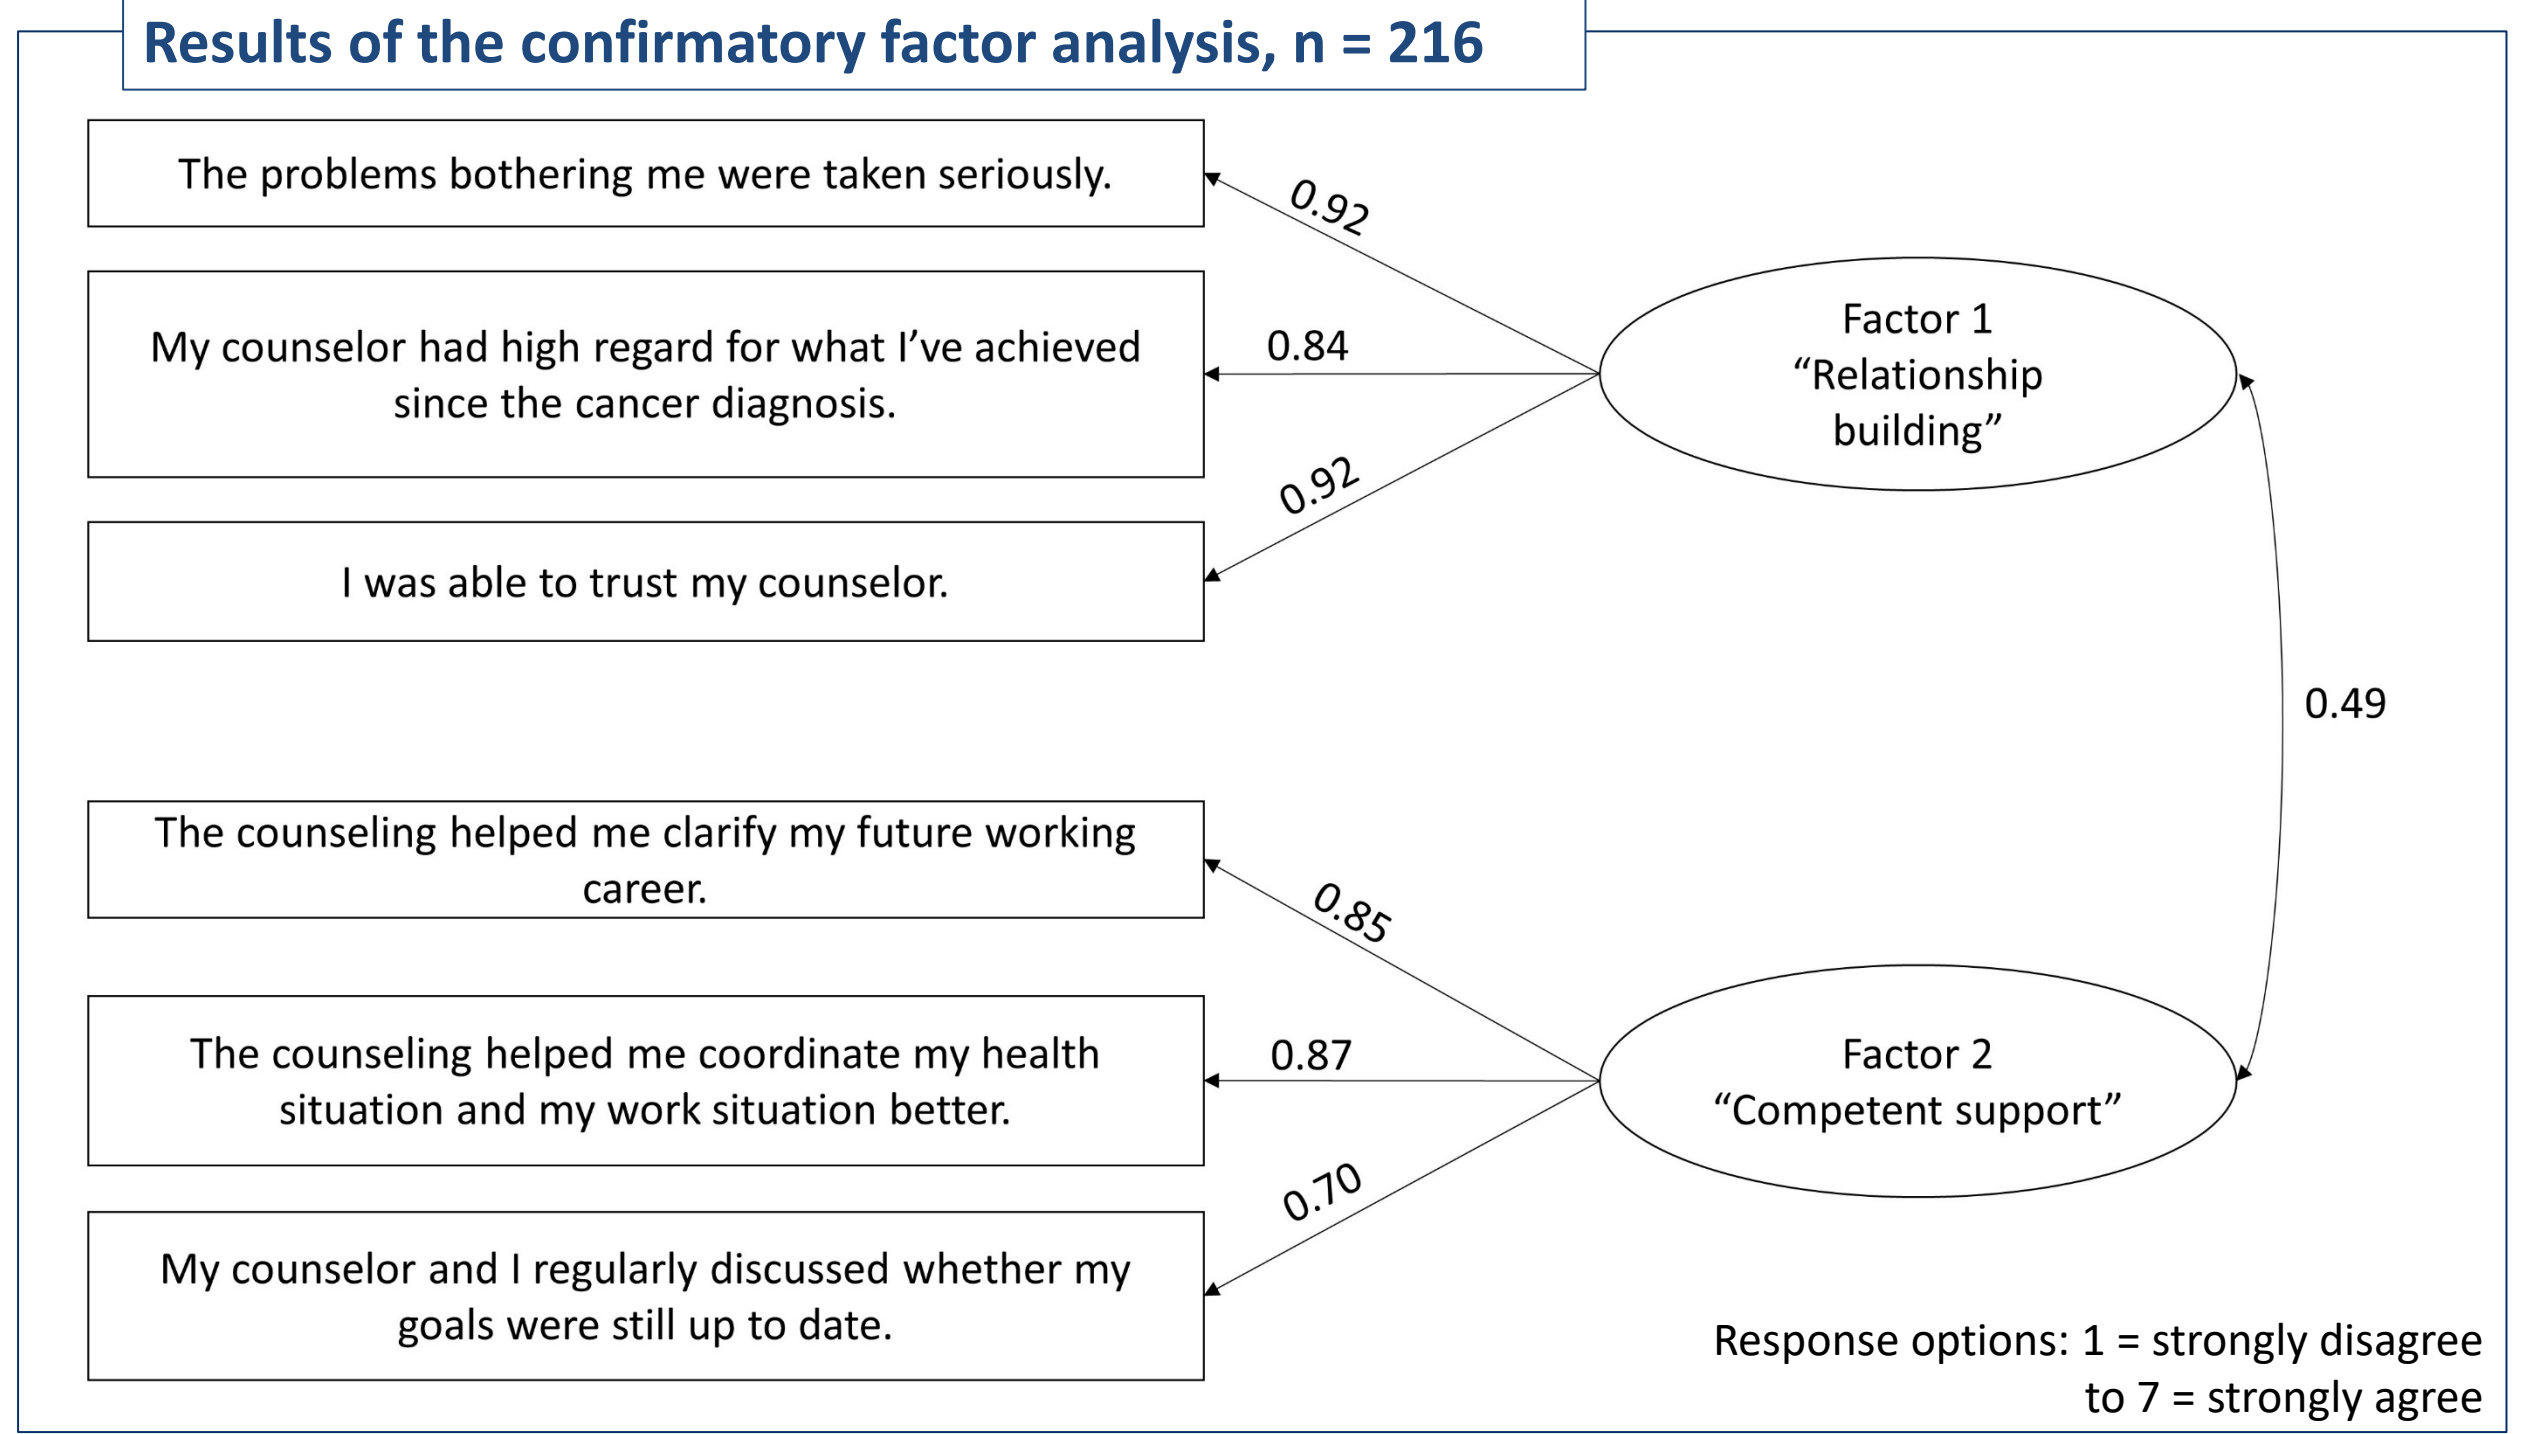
Results of the confirmatory factor analysis, n = 216

The problems bothering me were taken seriously.

0.92

My counselor had high regard for what I've achieved since the cancer diagnosis.

0.84

Factor 1
"Relationship building"

0.92

I was able to trust my counselor.

0.49

The counseling helped me clarify my future working career.

0.85

The counseling helped me coordinate my health situation and my work situation better.

0.87

Factor 2
"Competent support"

0.70

My counselor and I regularly discussed whether my goals were still up to date.

Response options: 1 = strongly disagree to 7 = strongly agree